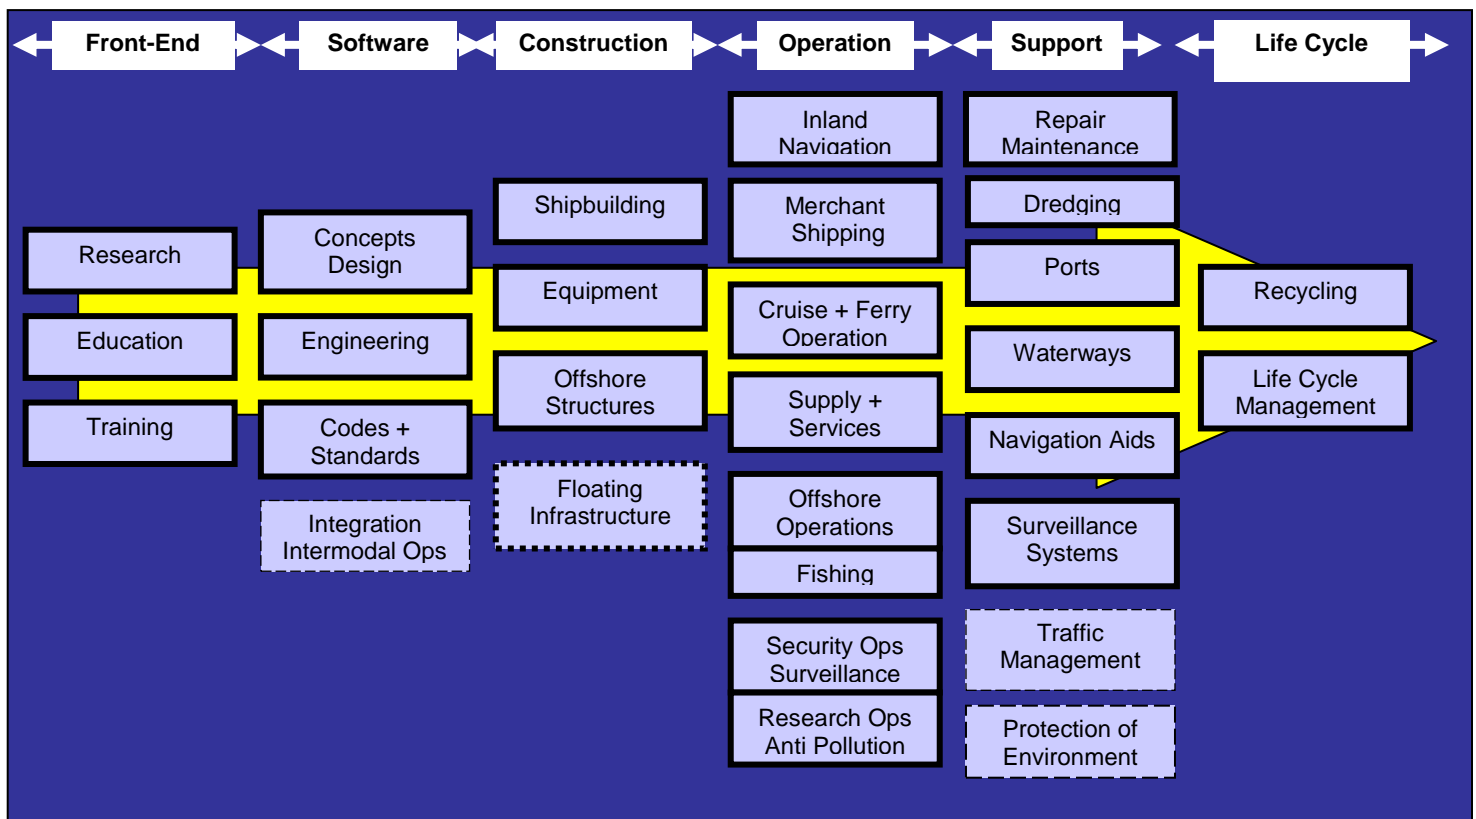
Front-End

Software

Construction

Operation

Support

Life Cycle

Research

Education

Training

Concepts Design

Engineering

Codes + Standards

Integration Intermodal Ops

Shipbuilding

Equipment

Offshore Structures

Floating Infrastructure

Inland Navigation

Merchant Shipping

Cruise + Ferry Operation

Supply + Services

Offshore Operations

Fishing

Security Ops Surveillance

Research Ops Anti Pollution

Repair Maintenance

Dredging

Ports

Waterways

Navigation Aids

Surveillance Systems

Traffic Management

Protection of Environment

Recycling

Life Cycle Management